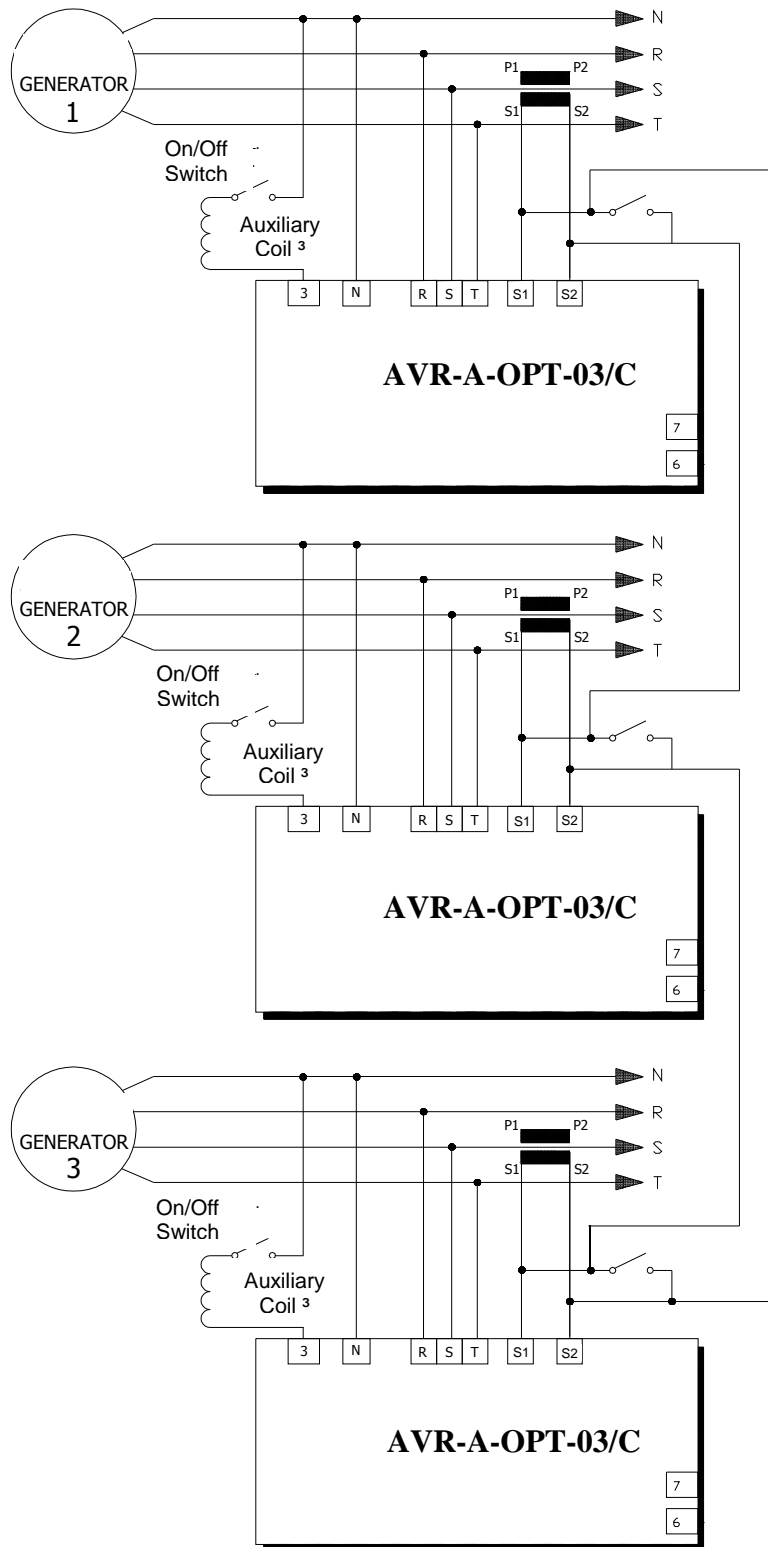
GENERATOR
1

N
R
S
T
P1
P2
S1
S2

On/Off
Switch

Auxiliary
Coil ³

3
N
R
S
T
S1
S2

AVR-A-OPT-03/C

7
6

GENERATOR
2

N
R
S
T
P1
P2
S1
S2

On/Off
Switch

Auxiliary
Coil ³

3
N
R
S
T
S1
S2

AVR-A-OPT-03/C

7
6

GENERATOR
3

N
R
S
T
P1
P2
S1
S2

On/Off
Switch

Auxiliary
Coil ³

3
N
R
S
T
S1
S2

AVR-A-OPT-03/C

7
6